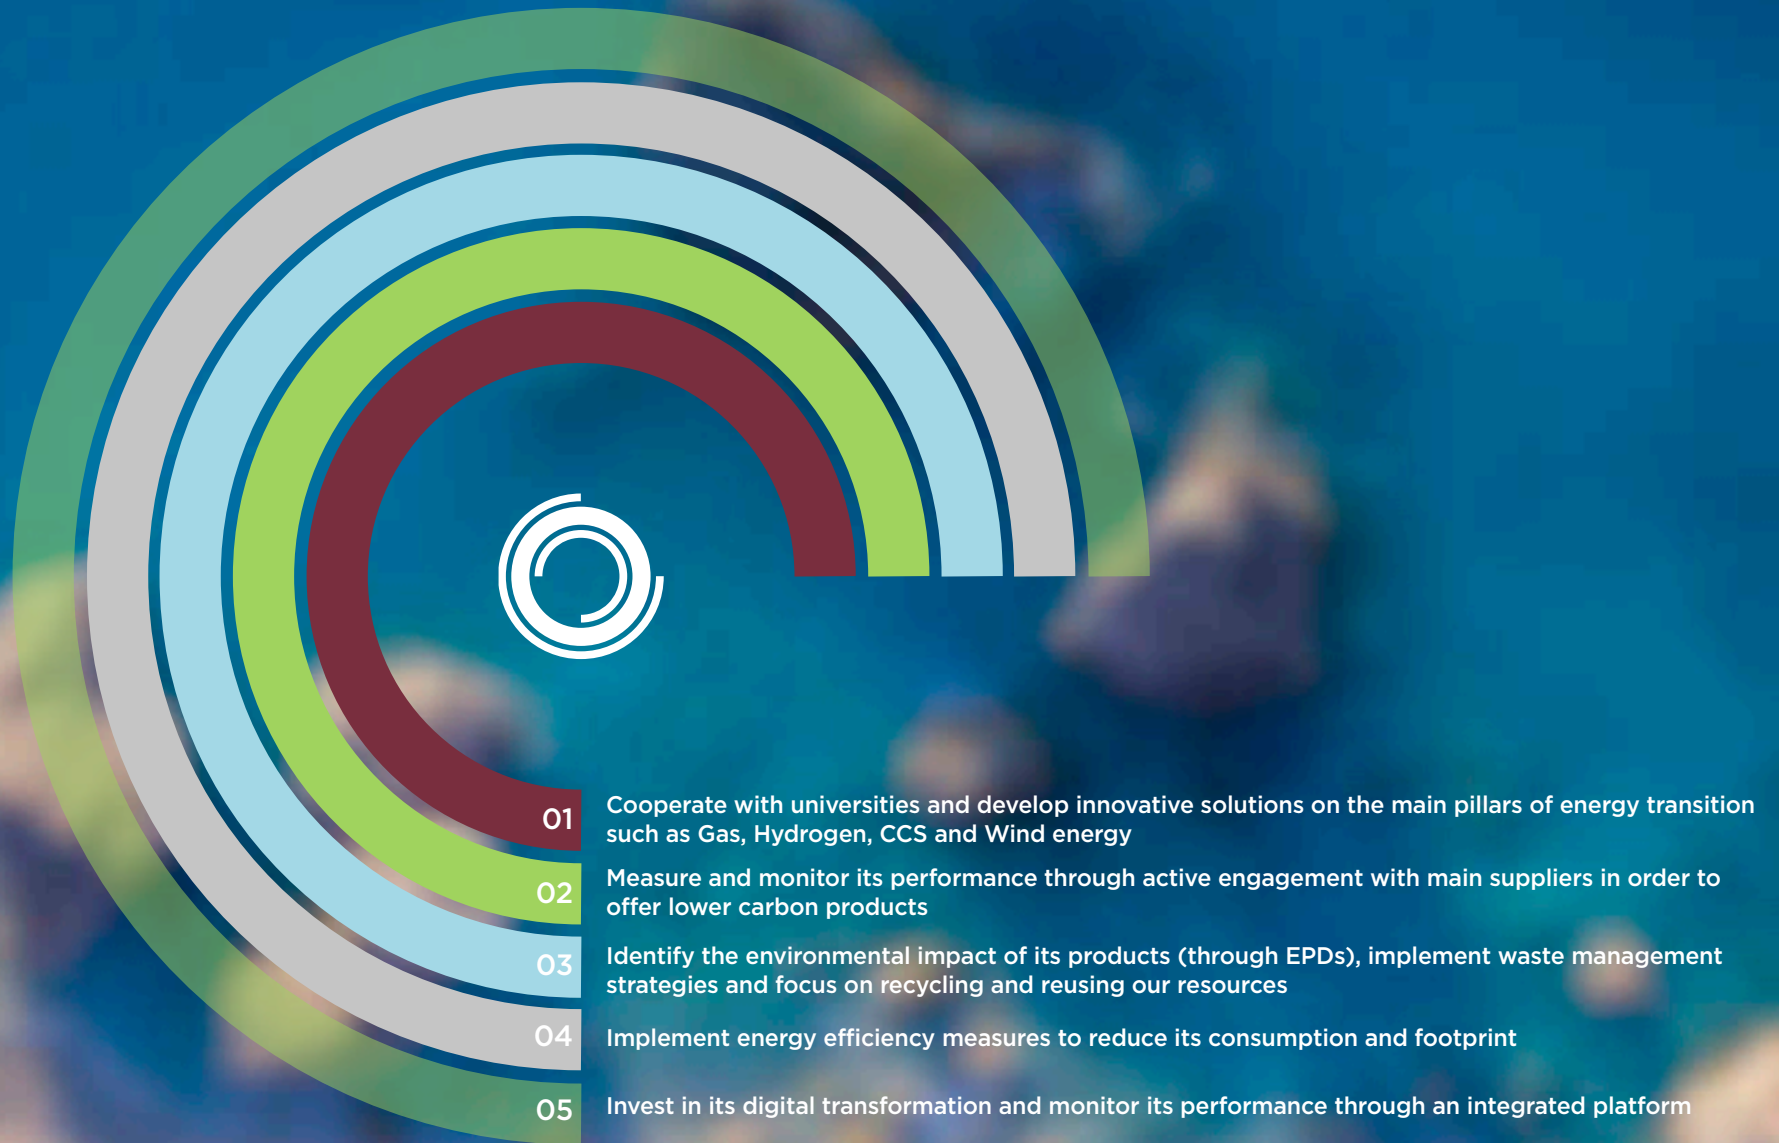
01 Cooperate with universities and develop innovative solutions on the main pillars of energy transition such as Gas, Hydrogen, CCS and Wind energy

02 Measure and monitor its performance through active engagement with main suppliers in order to offer lower carbon products

03 Identify the environmental impact of its products (through EPDs), implement waste management strategies and focus on recycling and reusing our resources

04 Implement energy efficiency measures to reduce its consumption and footprint

05 Invest in its digital transformation and monitor its performance through an integrated platform